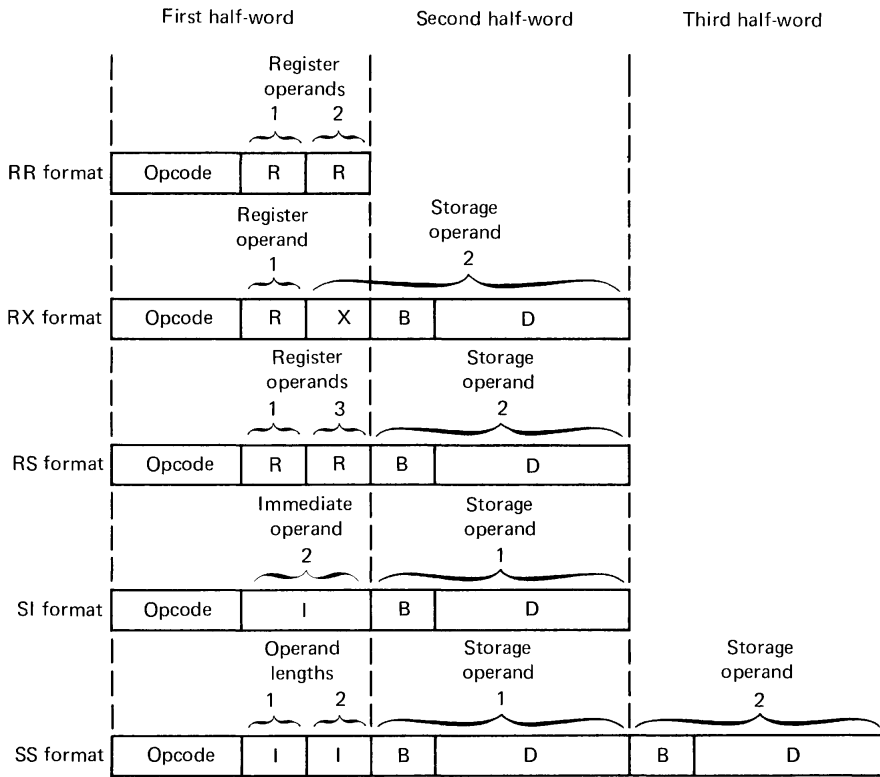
First half-word

Second half-word

Third half-word

Register operands
1 2

RR format | Opcode | R | R

Register operand
1

Storage operand
2

RX format | Opcode | R | X | B | D

Register operands
1 3

Storage operand
2

RS format | Opcode | R | R | B | D

Immediate operand
2

Storage operand
1

SI format | Opcode | I | B | D

Operand lengths
1 2

Storage operand
1

Storage operand
2

SS format | Opcode | l | l | B | D | B | D